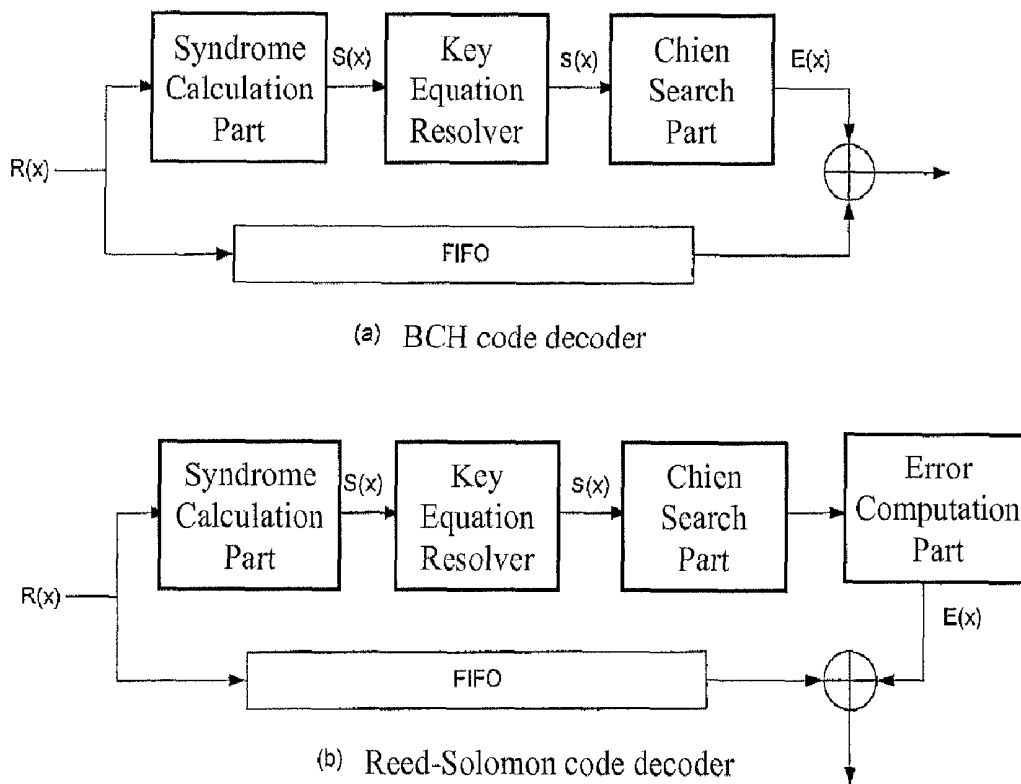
Syndrome Calculation Part

S(x)

Key Equation Resolver

s(x)

Chien Search Part

E(x)

R(x)

FIFO

(a) BCH code decoder

Syndrome Calculation Part

S(x)

Key Equation Resolver

s(x)

Chien Search Part

Error Computation Part

R(x)

E(x)

FIFO

(b) Reed-Solomon code decoder